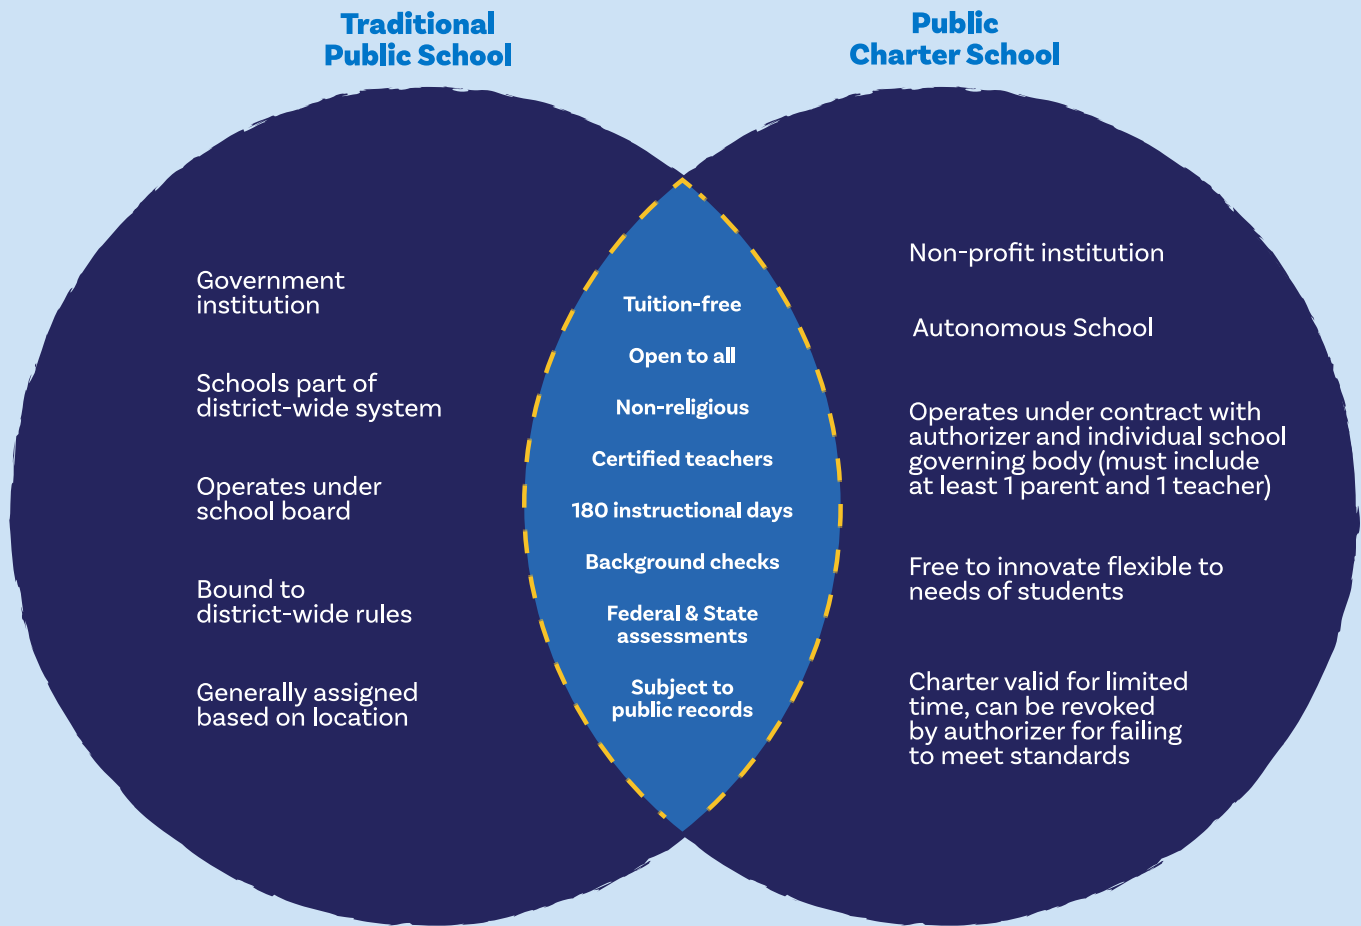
Traditional Public School

Public Charter School

Government institution

Schools part of district-wide system

Operates under school board

Bound to district-wide rules

Generally assigned based on location

Tuition-free

Open to all

Non-religious

Certified teachers

180 instructional days

Background checks

Federal & State assessments

Subject to public records

Non-profit institution

Autonomous School

Operates under contract with authorizer and individual school governing body (must include at least 1 parent and 1 teacher)

Free to innovate flexible to needs of students

Charter valid for limited time, can be revoked by authorizer for failing to meet standards